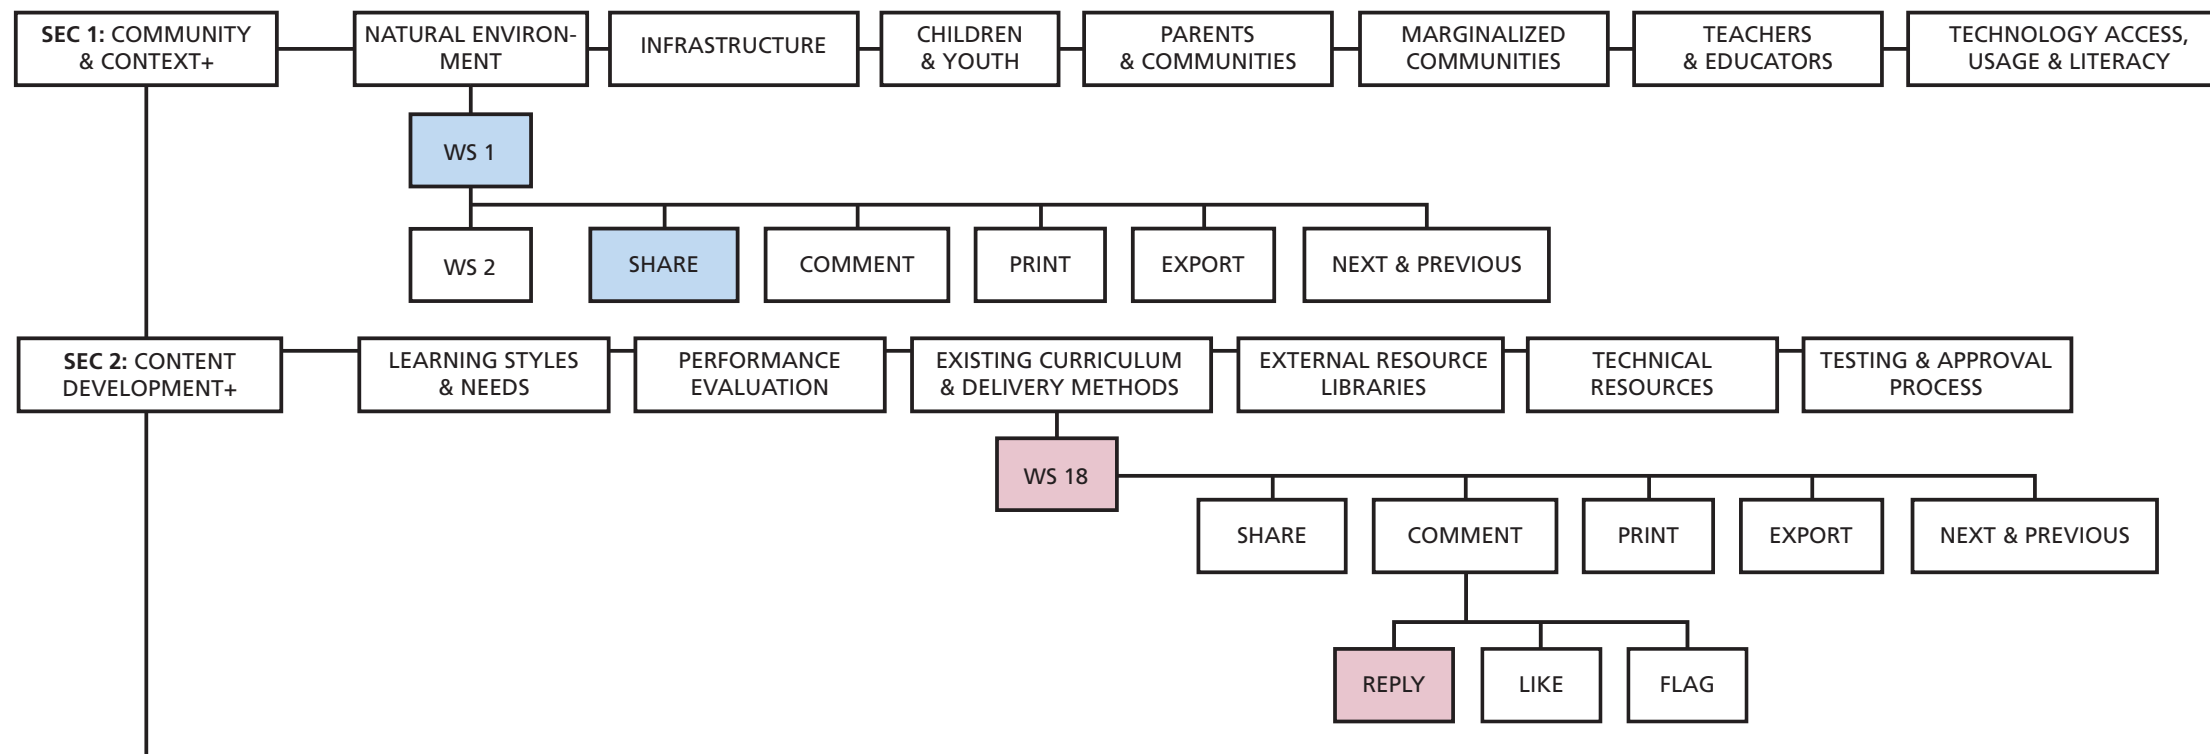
SEC 1: COMMUNITY & CONTEXT+

NATURAL ENVIRONMENT

INFRASTRUCTURE

CHILDREN & YOUTH

PARENTS & COMMUNITIES

MARGINALIZED COMMUNITIES

TEACHERS & EDUCATORS

TECHNOLOGY ACCESS, USAGE & LITERACY

WS 1

WS 2

SHARE

COMMENT

PRINT

EXPORT

NEXT & PREVIOUS

SEC 2: CONTENT DEVELOPMENT+

LEARNING STYLES & NEEDS

PERFORMANCE EVALUATION

EXISTING CURRICULUM & DELIVERY METHODS

EXTERNAL RESOURCE LIBRARIES

TECHNICAL RESOURCES

TESTING & APPROVAL PROCESS

WS 18

SHARE

COMMENT

PRINT

EXPORT

NEXT & PREVIOUS

REPLY

LIKE

FLAG